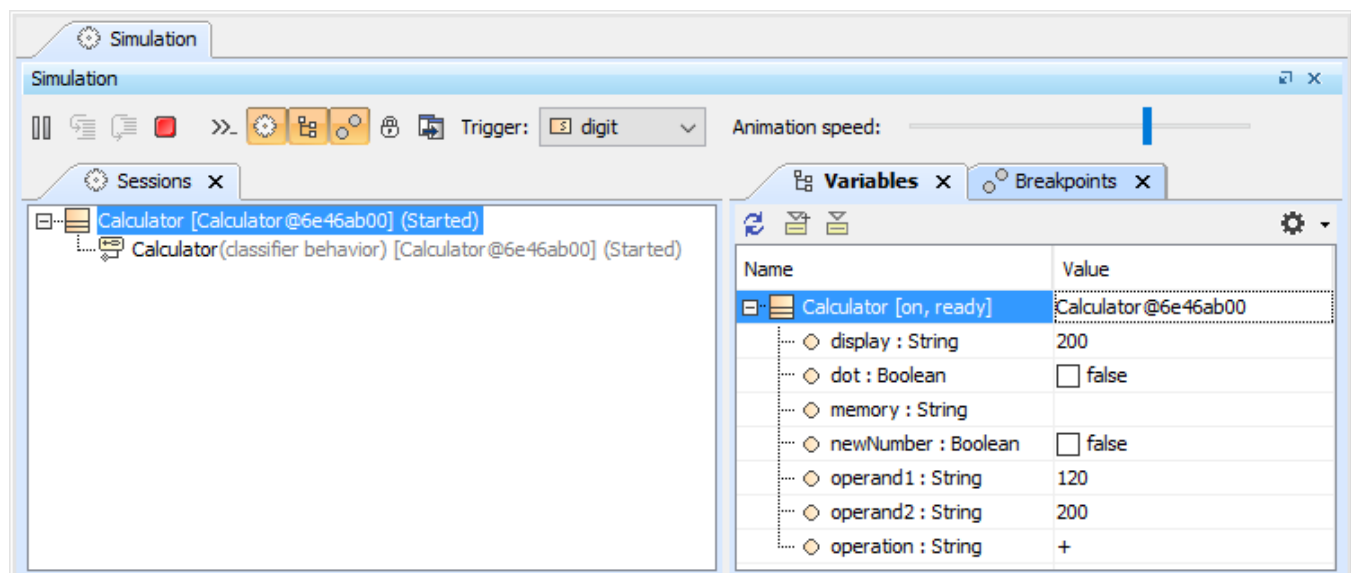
Simulation

Simulation

Trigger: digit

Animation speed:

Sessions

Calculator [Calculator@6e46ab00] (Started)
Calculator(classifier behavior) [Calculator@6e46ab00] (Started)

Variables

Breakpoints

| Name | Value |
|---|---|
| Calculator [on, ready] | Calculator@6e46ab00 |
| display : String | 200 |
| dot : Boolean | false |
| memory : String | |
| newNumber : Boolean | false |
| operand1 : String | 120 |
| operand2 : String | 200 |
| operation : String | + |